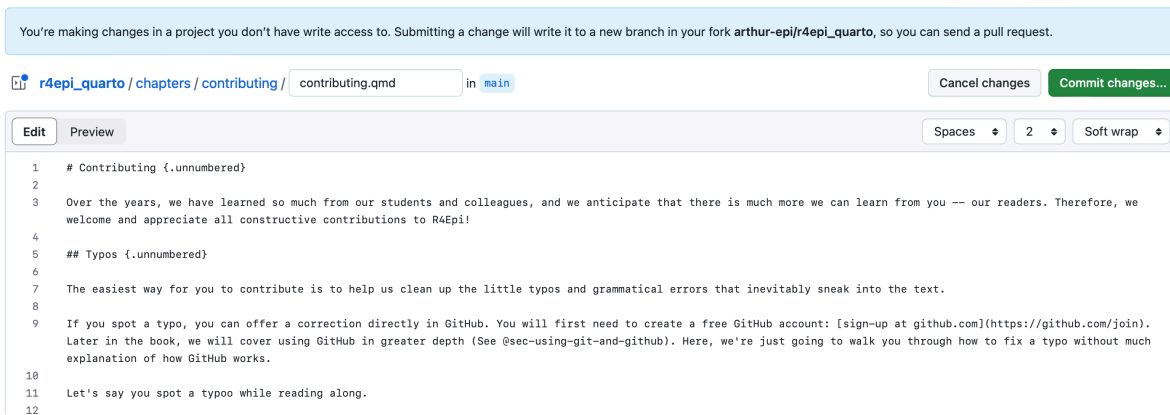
You're making changes in a project you don't have write access to. Submitting a change will write it to a new branch in your fork **arthur-epi/r4epi_quarto**, so you can send a pull request.

r4epi_quarto / chapters / contributing / contributing.qmd in main

Cancel changes

Commit changes...

Edit

Preview

Spaces

2

Soft wrap

1 # Contributing {.unnumbered}
2
3 Over the years, we have learned so much from our students and colleagues, and we anticipate that there is much more we can learn from you -- our readers. Therefore, we welcome and appreciate all constructive contributions to R4Epi!
4
5 ## Typos {.unnumbered}
6
7 The easiest way for you to contribute is to help us clean up the little typos and grammatical errors that inevitably sneak into the text.
8
9 If you spot a typo, you can offer a correction directly in GitHub. You will first need to create a free GitHub account: [sign-up at github.com](https://github.com/join). Later in the book, we will cover using GitHub in greater depth (See @sec-using-git-and-github). Here, we're just going to walk you through how to fix a typo without much explanation of how GitHub works.
10
11 Let's say you spot a typoo while reading along.
12